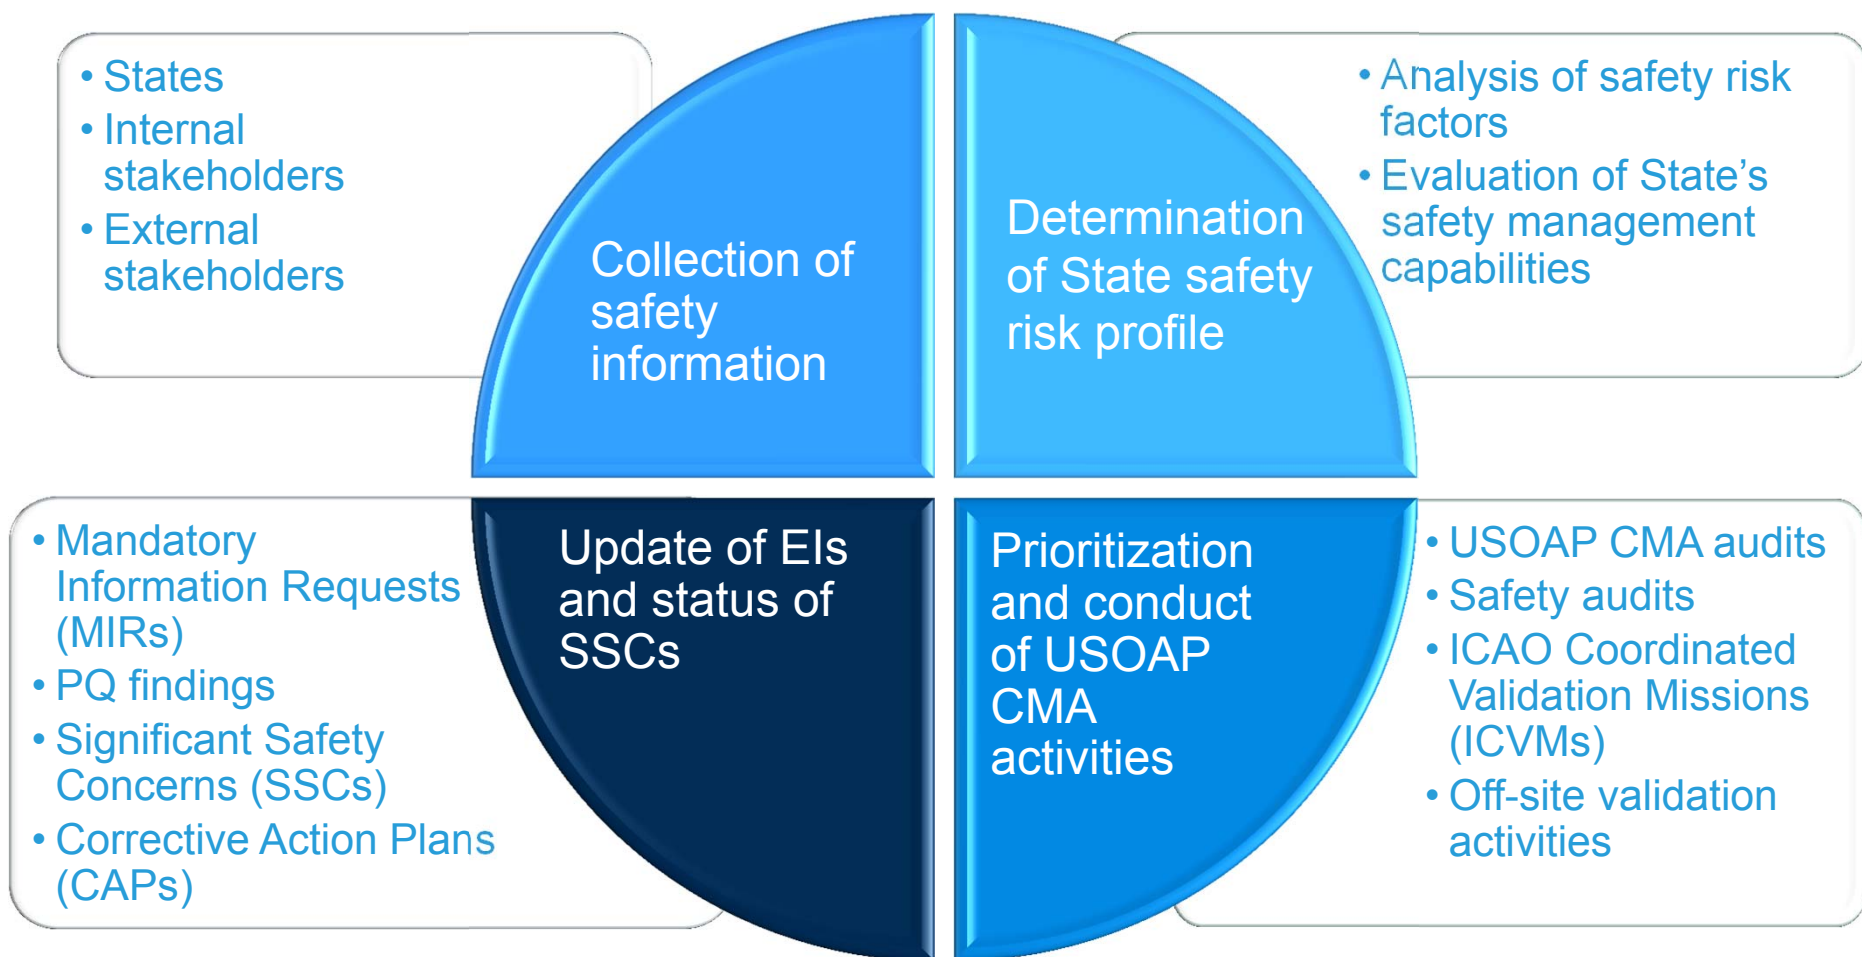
• States
• Internal stakeholders
• External stakeholders

Collection of safety information

Determination of State safety risk profile

• Analysis of safety risk factors
• Evaluation of State's safety management capabilities

• Mandatory Information Requests (MIRs)
• PQ findings
• Significant Safety Concerns (SSCs)
• Corrective Action Plans (CAPs)

Update of EIs and status of SSCs

Prioritization and conduct of USOAP CMA activities

• USOAP CMA audits
• Safety audits
• ICAO Coordinated Validation Missions (ICVMs)
• Off-site validation activities